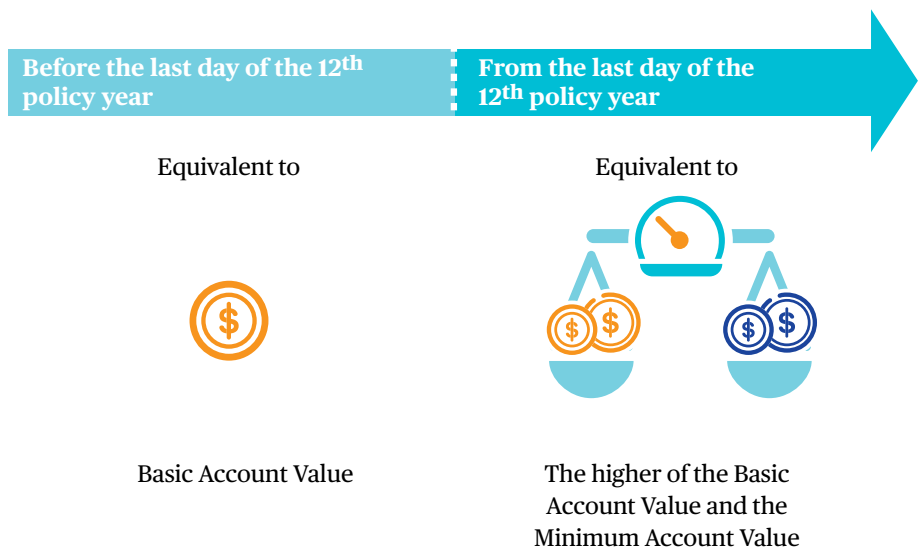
Before the last day of the 12$^{th}$ policy year

From the last day of the 12$^{th}$ policy year

Equivalent to

Basic Account Value

Equivalent to

The higher of the Basic Account Value and the Minimum Account Value